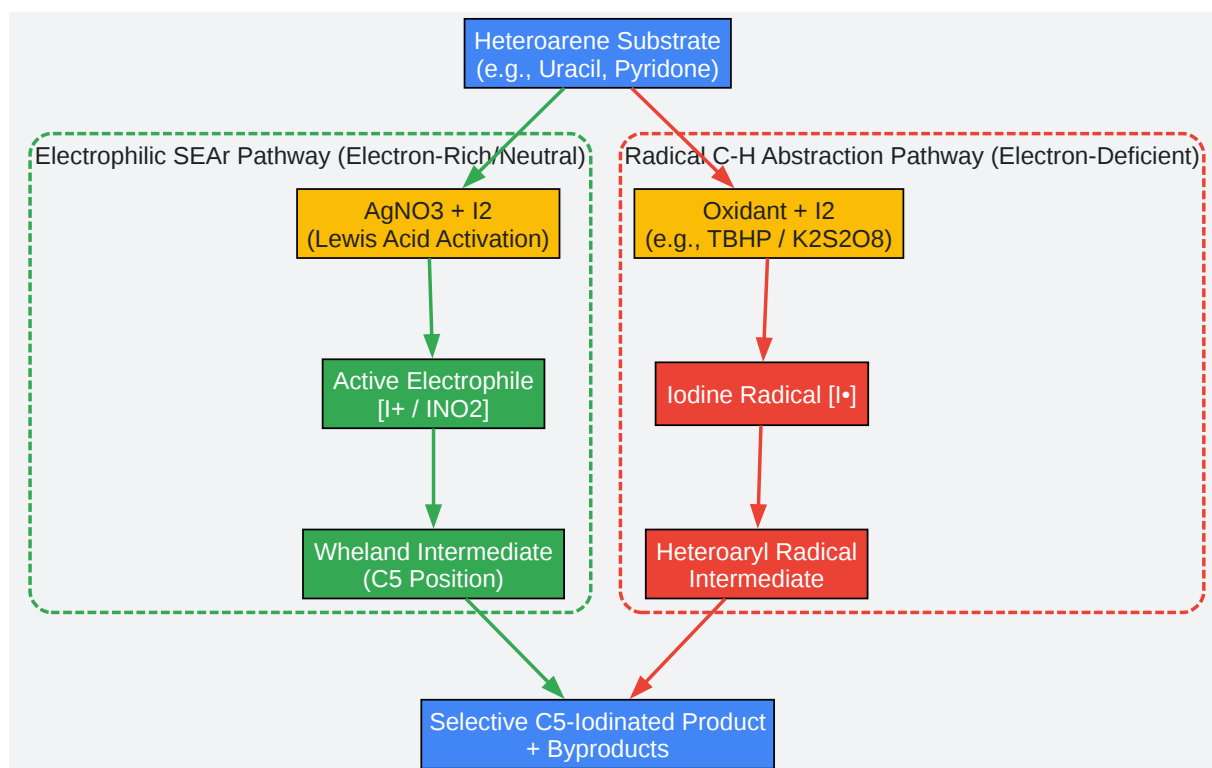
Heteroarene Substrate
(e.g., Uracil, Pyridone)

Electrophilic SEAr Pathway (Electron-Rich/Neutral)

AgNO3 + I2
(Lewis Acid Activation)

Active Electrophile
[I+ / INO2]

Wheland Intermediate
(C5 Position)

Radical C-H Abstraction Pathway (Electron-Deficient)

Oxidant + I2
(e.g., TBHP / K2S2O8)

Iodine Radical [I•]

Heteroaryl Radical
Intermediate

Selective C5-Iodinated Product
+ Byproducts